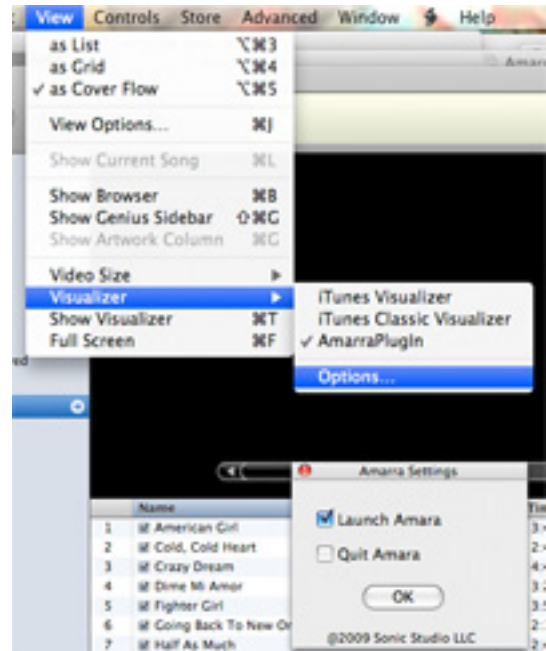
View Controls Store Advanced Window Help

as List ⌥⌘3
as Grid ⌥⌘4
✓ as Cover Flow ⌥⌘5

View Options... ⌘J

Show Current Song ⌘L

Show Browser ⌘B
Show Genius Sidebar ⇧⌘G
Show Artwork Column ⌘G

Video Size
Visualizer
Show Visualizer ⌘T
Full Screen ⌘F

iTunes Visualizer
iTunes Classic Visualizer
✓ AmarraPlugIn

Options...

Amar

Amarra Settings

Launch Amara
Quit Amara

OK

@2009 Sonic Studio LLC

Name
1 American Girl
2 Cold, Cold Heart
3 Crazy Dream
4 Dime Mi Amor
5 Fighter Girl
6 Going Back To New Or
7 Half As Much

Tin
3:
2:
4:
3:
3:5
2:
2: